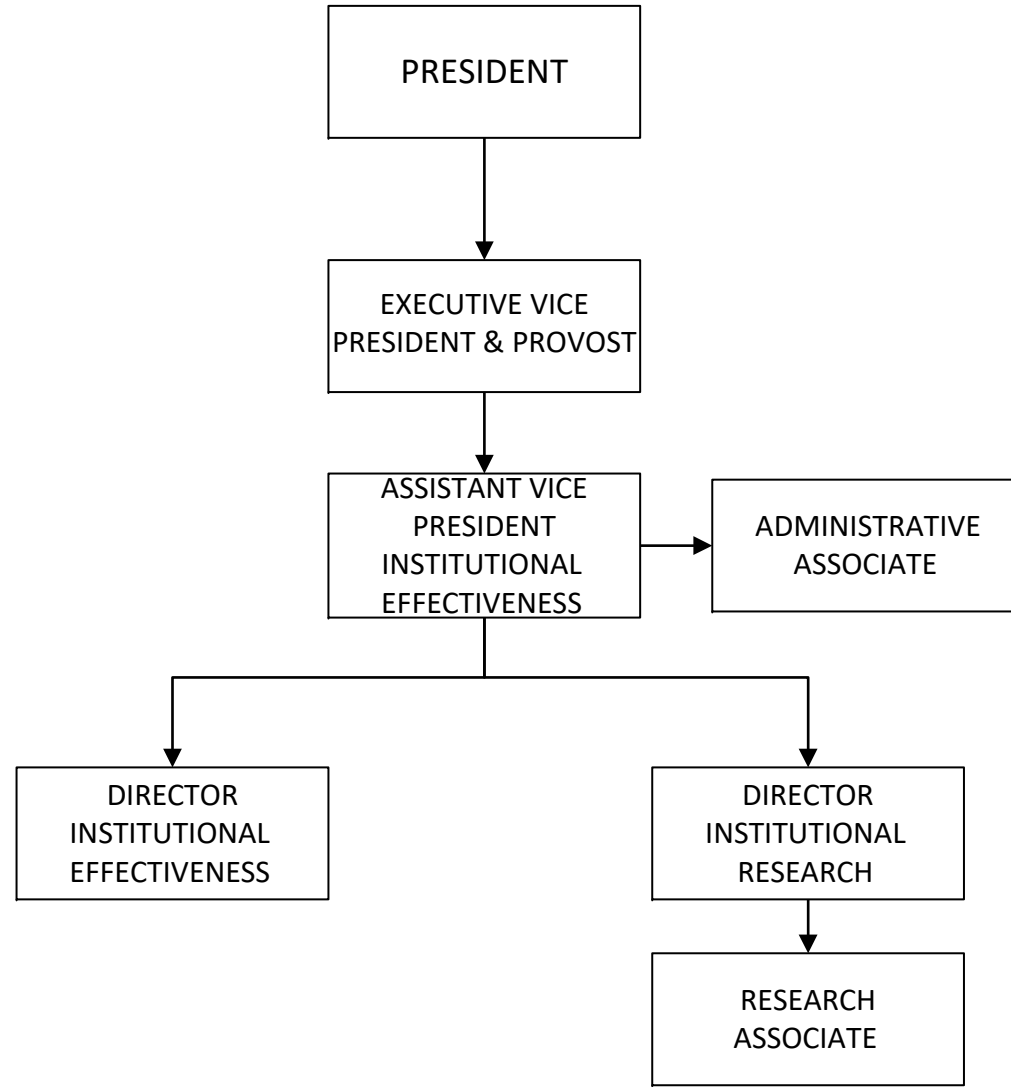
PRESIDENT

EXECUTIVE VICE PRESIDENT & PROVOST

ASSISTANT VICE PRESIDENT INSTITUTIONAL EFFECTIVENESS

ADMINISTRATIVE ASSOCIATE

DIRECTOR INSTITUTIONAL EFFECTIVENESS

DIRECTOR INSTITUTIONAL RESEARCH

RESEARCH ASSOCIATE